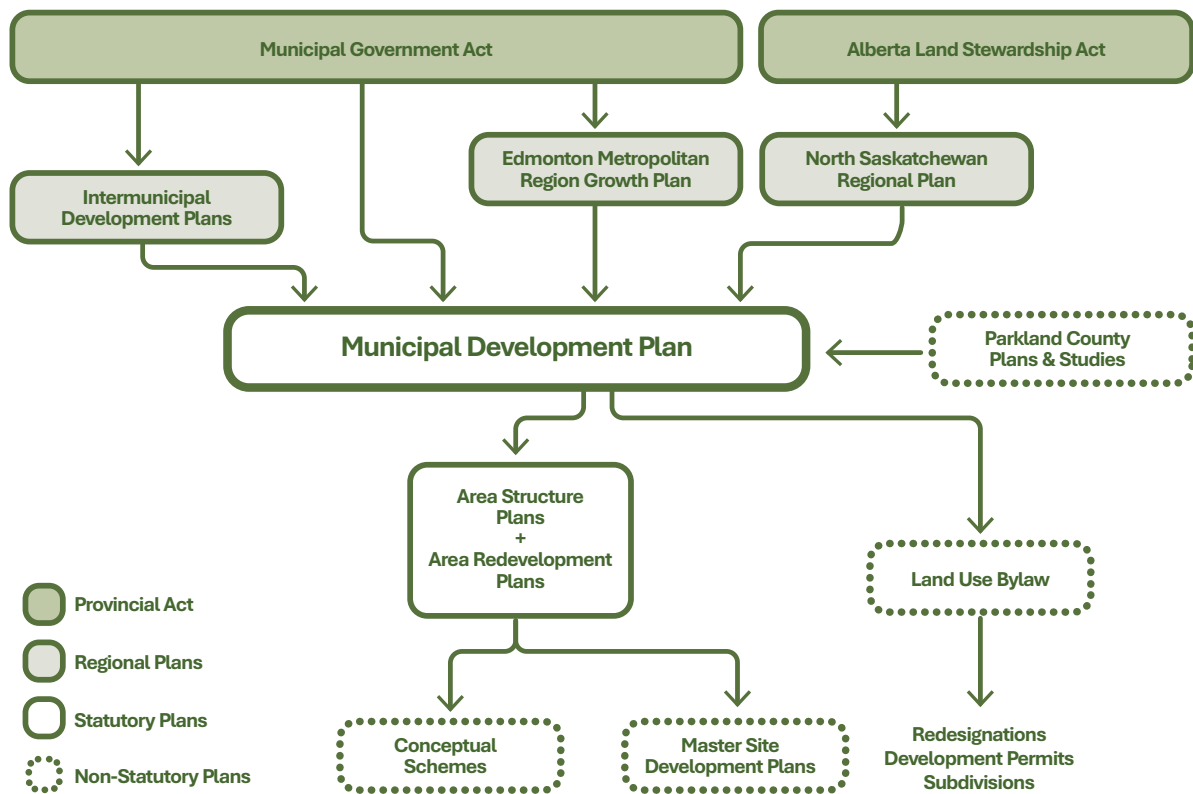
Municipal Government Act

Alberta Land Stewardship Act

Intermunicipal Development Plans

Edmonton Metropolitan Region Growth Plan

North Saskatchewan Regional Plan

Municipal Development Plan

Parkland County Plans & Studies

Area Structure Plans + Area Redevelopment Plans

Land Use Bylaw

Conceptual Schemes

Master Site Development Plans

Redesignations Development Permits Subdivisions

Provincial Act

Regional Plans

Statutory Plans

Non-Statutory Plans